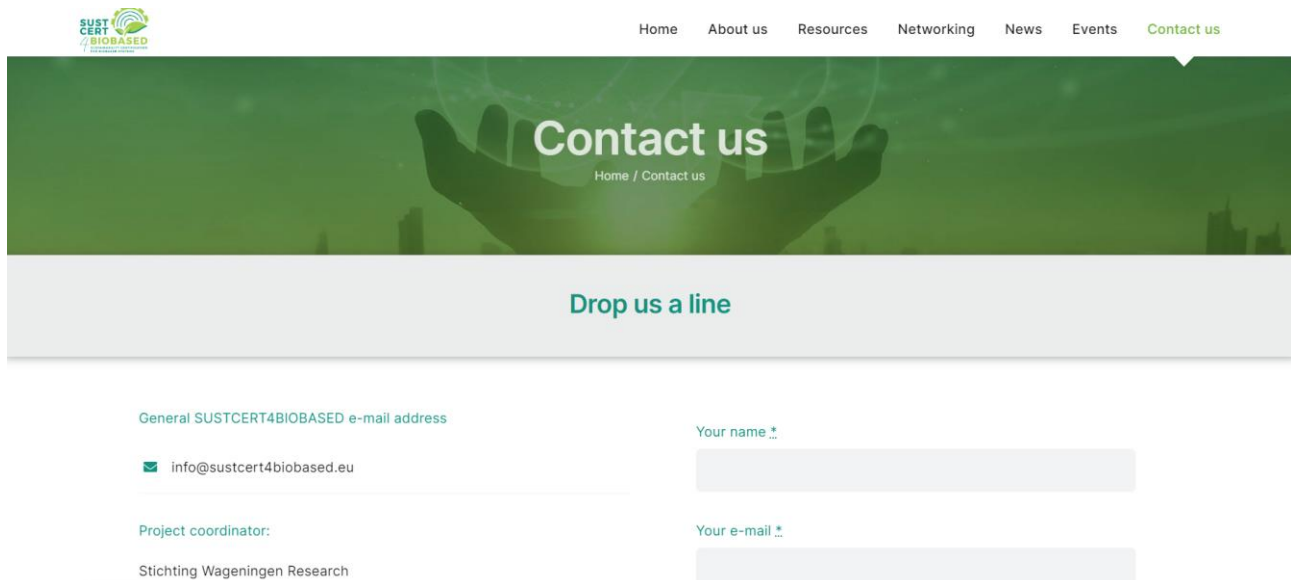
SUST CERT 4 BIOBASED
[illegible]

Home About us Resources Networking News Events Contact us

Contact us
Home / Contact us

Drop us a line

General SUSTCERT4BIOBASED e-mail address

info@sustcert4biobased.eu

Project coordinator:

Stichting Wageningen Research

Your name *

Your e-mail *